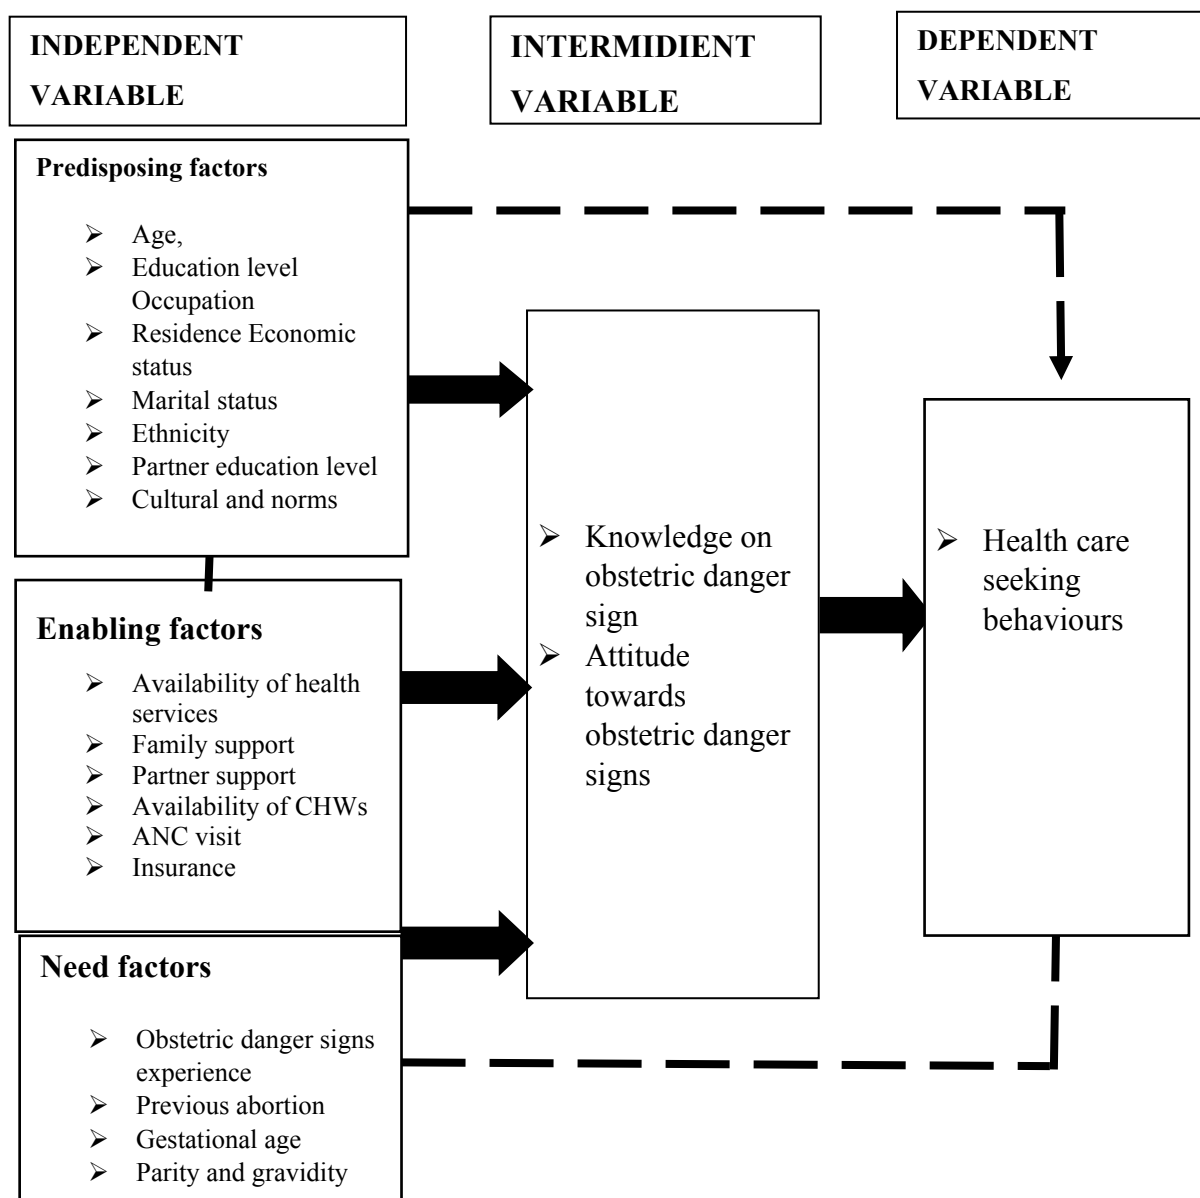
INDEPENDENT VARIABLE

INTERMIDIENT VARIABLE

DEPENDENT VARIABLE

Predisposing factors

- Age,
- Education level Occupation
- Residence Economic status
- Marital status
- Ethnicity
- Partner education level
- Cultural and norms

Enabling factors

- Availability of health services
- Family support
- Partner support
- Availability of CHWs
- ANC visit
- Insurance

Need factors

- Obstetric danger signs experience
- Previous abortion
- Gestational age
- Parity and gravidity

- Knowledge on obstetric danger sign
- Attitude towards obstetric danger signs

- Health care seeking behaviours